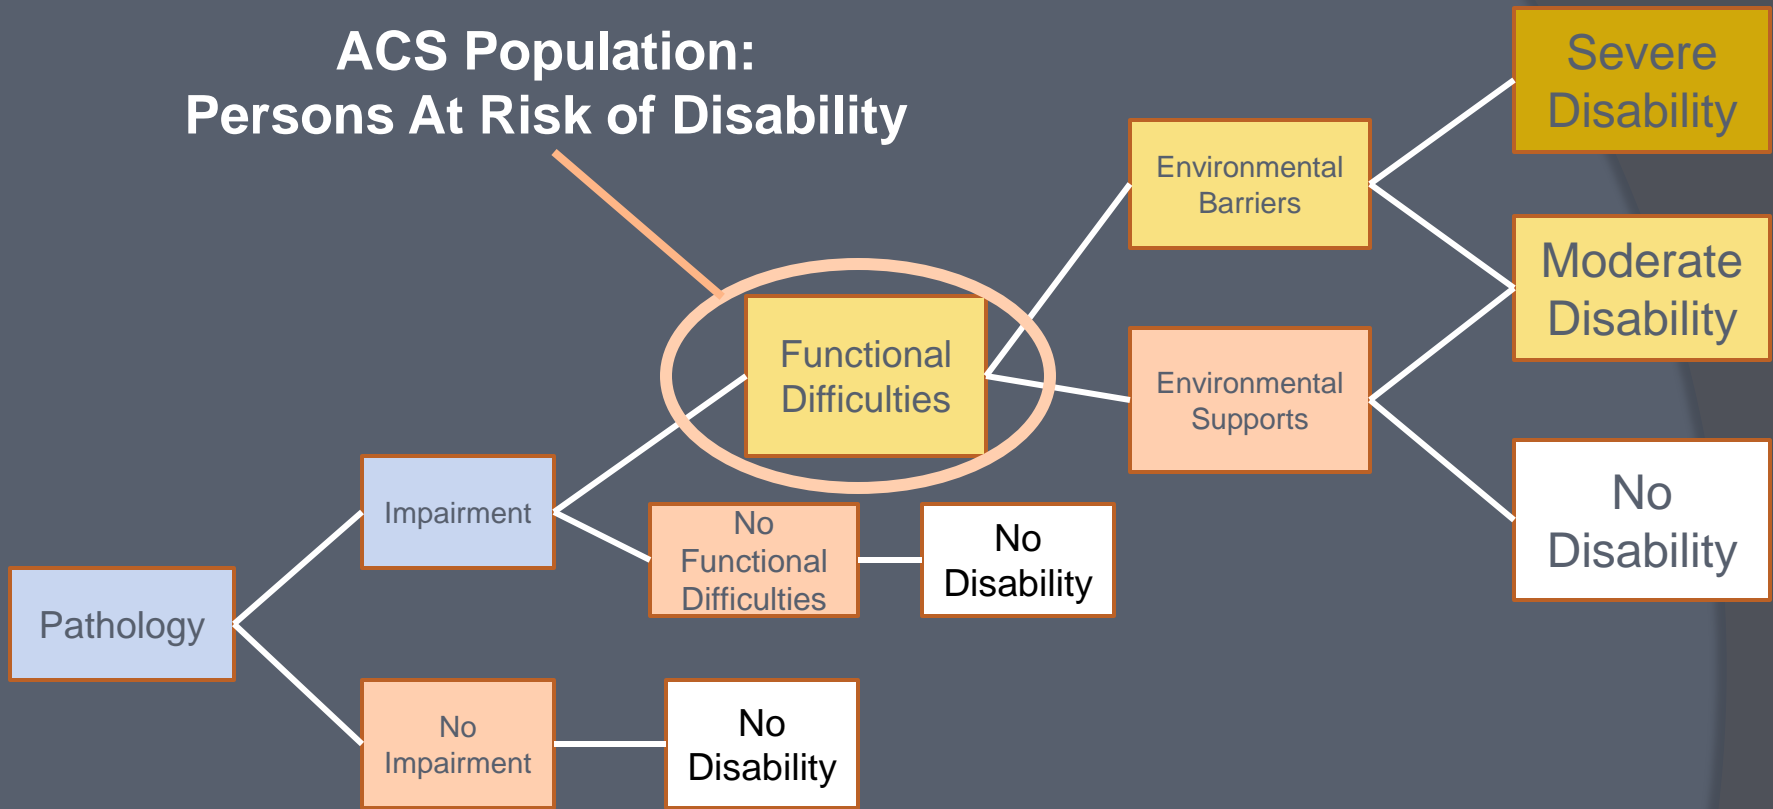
ACS Population:
Persons At Risk of Disability

Severe Disability

Environmental Barriers

Moderate Disability

Functional Difficulties

Environmental Supports

No Disability

Impairment

No Functional Difficulties

No Disability

Pathology

No Impairment

No Disability